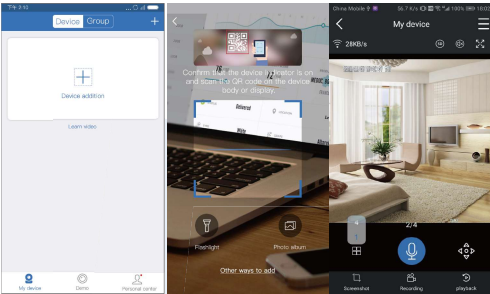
Device Group +

Device addition

Learn video

My device
Demo
Personal center

Confirm that the device indicator is on and scan the QR code on the device body or display.

Flashlight
Photo album

Other ways to add

China Mobile
My device
28KB/s

2/4

Screenshot
Recording
playback